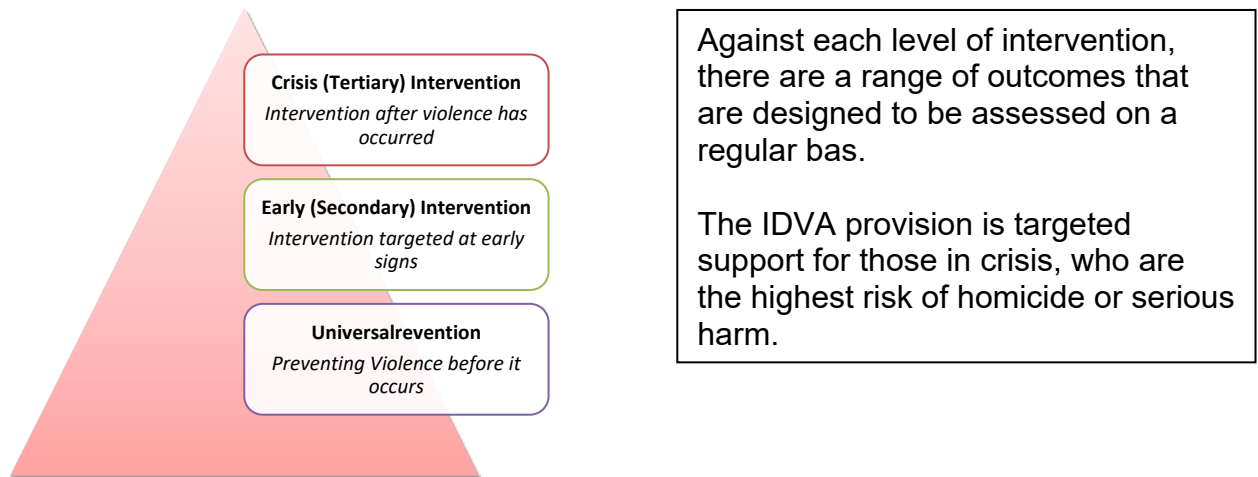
**Crisis (Tertiary) Intervention**
*Intervention after violence has occurred*

**Early (Secondary) Intervention**
*Intervention targeted at early signs*

**Universalrevention**
*Preventing Violence before it occurs*

Against each level of intervention, there are a range of outcomes that are designed to be assessed on a regular bas.

The IDVA provision is targeted support for those in crisis, who are the highest risk of homicide or serious harm.